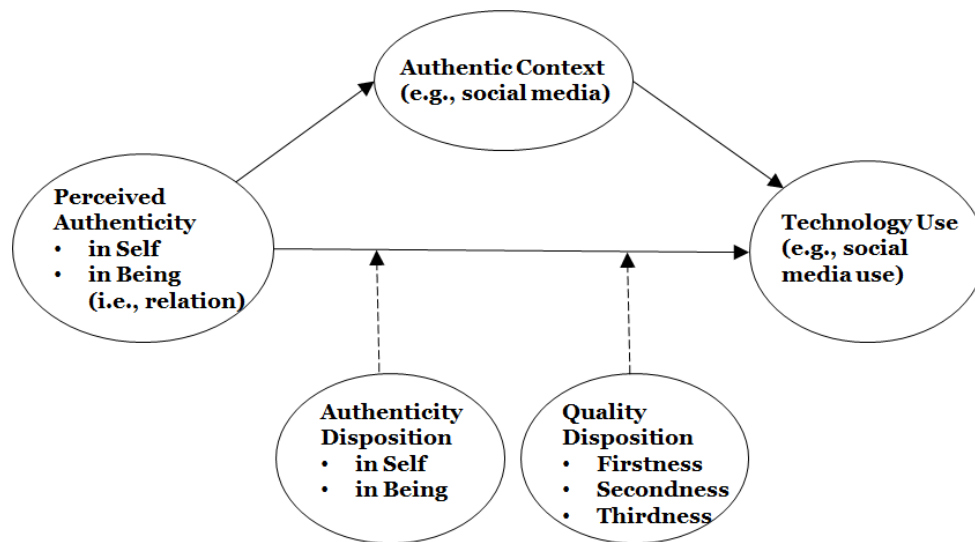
Authentic Context (e.g., social media)

Perceived Authenticity
• in Self
• in Being (i.e., relation)

Technology Use (e.g., social media use)

Authenticity Disposition
• in Self
• in Being

Quality Disposition
• Firstness
• Secondness
• Thirdness